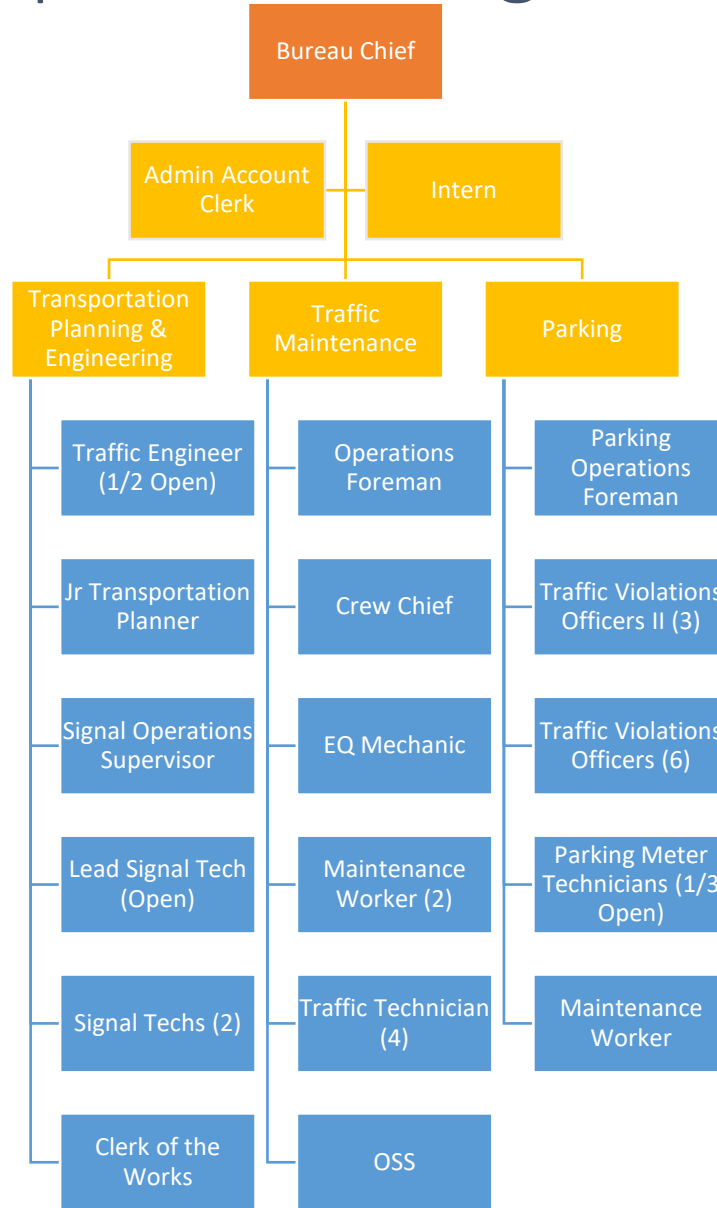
Bureau Chief

Admin Account Clerk

Intern

Transportation Planning & Engineering

Traffic Maintenance

Parking

Traffic Engineer (1/2 Open)

Jr Transportation Planner

Signal Operations Supervisor

Lead Signal Tech (Open)

Signal Techs (2)

Clerk of the Works

Operations Foreman

Crew Chief

EQ Mechanic

Maintenance Worker (2)

Traffic Technician (4)

OSS

Parking Operations Foreman

Traffic Violations Officers II (3)

Traffic Violations Officers (6)

Parking Meter Technicians (1/3 Open)

Maintenance Worker